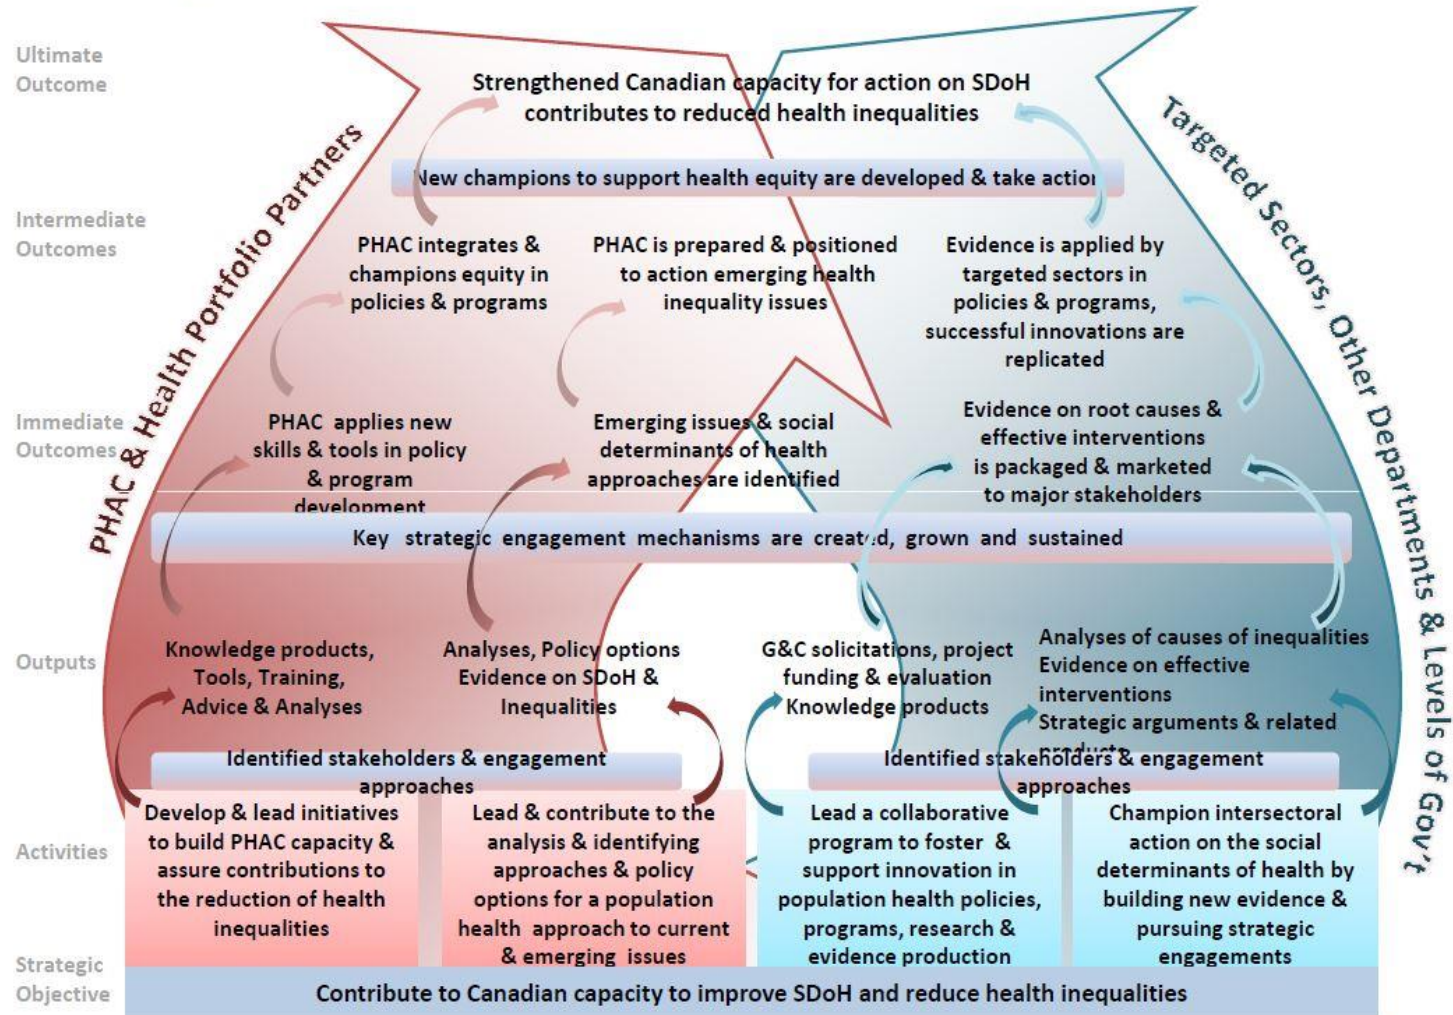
Ultimate Outcome

Strengthened Canadian capacity for action on SDoH contributes to reduced health inequalities

New champions to support health equity are developed & take actio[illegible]

Intermediate Outcomes

PHAC integrates & champions equity in policies & programs

PHAC is prepared & positioned to action emerging health inequality issues

Evidence is applied by targeted sectors in policies & programs, successful innovations are replicated

Immediate Outcomes

PHAC applies new skills & tools in policy & program development

Emerging issues & social determinants of health approaches are identified

Evidence on root causes & effective interventions is packaged & marketed to major stakeholders

Key strategic engagement mechanisms are creat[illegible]d, grown and sustained

Outputs

Knowledge products, Tools, Training, Advice & Analyses

Analyses, Policy options Evidence on SDoH & Inequalities

G&C solicitations, project funding & evaluation Knowledge products

Analyses of causes of inequalities Evidence on effective interventions Strategic arguments & related products

Identified stakeholders & engagement approaches

Identified stakeholders & engagement approaches

Activities

Develop & lead initiatives to build PHAC capacity & assure contributions to the reduction of health inequalities

Lead & contribute to the analysis & identifying approaches & policy options for a population health approach to current & emerging issues

Lead a collaborative program to foster & support innovation in population health policies, programs, research & evidence production

Champion intersectoral action on the social determinants of health by building new evidence & pursuing strategic engagements

Strategic Objective

Contribute to Canadian capacity to improve SDoH and reduce health inequalities

PHAC & Health Portfolio Partners

Targeted Sectors, Other Departments & Levels of Gov't